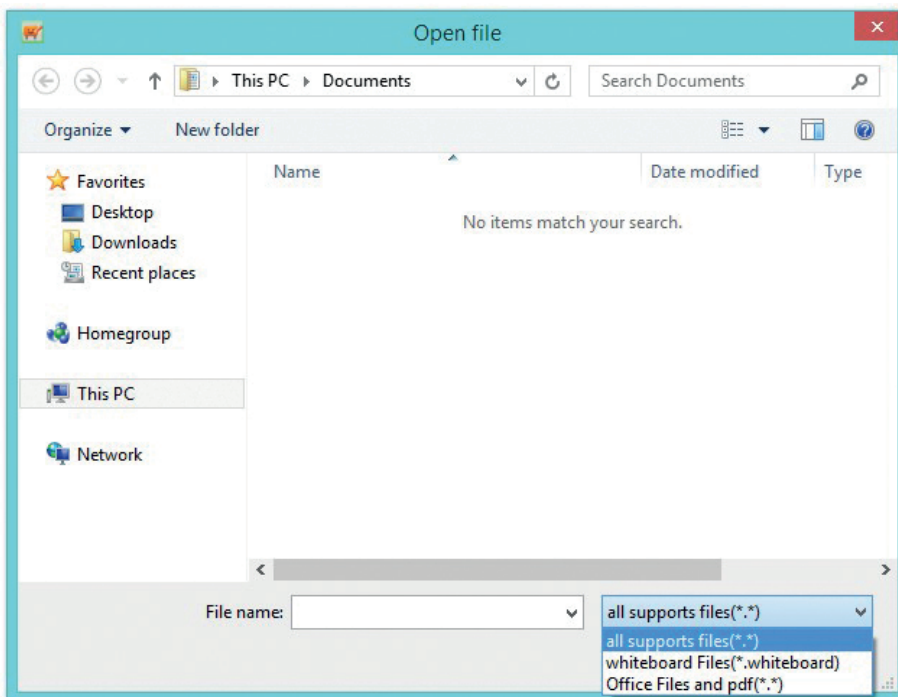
Open file

This PC ▸ Documents

Search Documents

Organize ▾

New folder

Favorites

Desktop

Downloads

Recent places

Homegroup

This PC

Network

Name

Date modified

Type

No items match your search.

File name:

all supports files(*.*)

all supports files(*.*)

whiteboard Files(*.whiteboard)

Office Files and pdf(*.*)